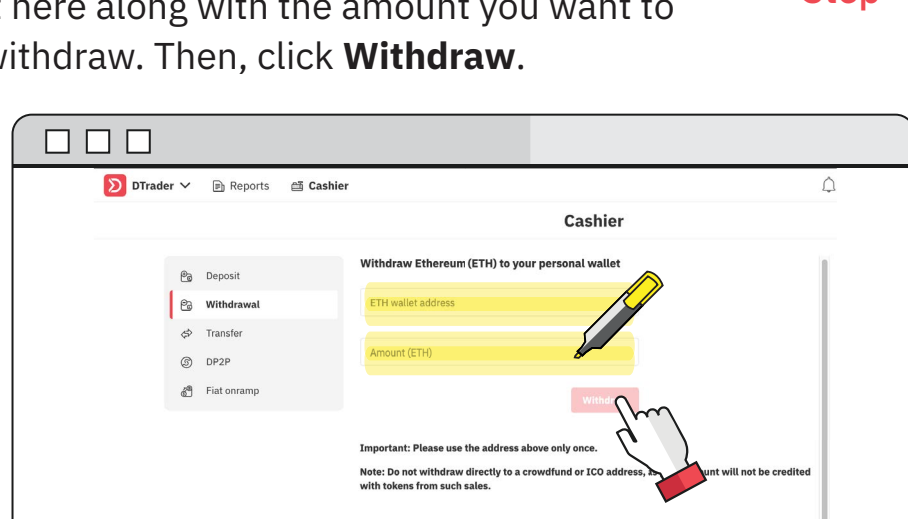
here along with the amount you want to withdraw. Then, click **Withdraw**.

Step

DTrader Reports Cashier

Cashier

Deposit
Withdrawal
Transfer
DP2P
Fiat onramp

Withdraw Ethereum (ETH) to your personal wallet

ETH wallet address

Amount (ETH)

Withdr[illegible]

Important: Please use the address above only once.

Note: Do not withdraw directly to a crowdfund or ICO address, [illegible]unt will not be credited with tokens from such sales.